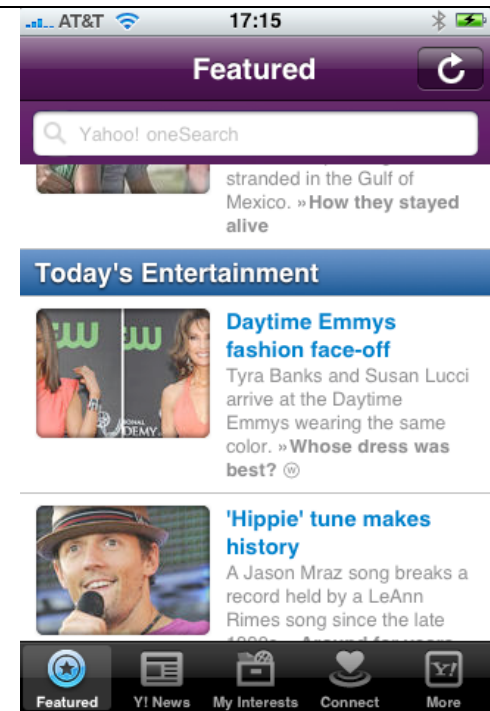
AT&T 17:15

Featured

Yahoo! oneSearch

stranded in the Gulf of Mexico. » How they stayed alive

Today's Entertainment

cw cw

ONAL DEMY

Daytime Emmys fashion face-off

Tyra Banks and Susan Lucci arrive at the Daytime Emmys wearing the same color. » Whose dress was best?

'Hippie' tune makes history

A Jason Mraz song breaks a record held by a LeAnn Rimes song since the late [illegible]

Featured Y! News My Interests Connect More